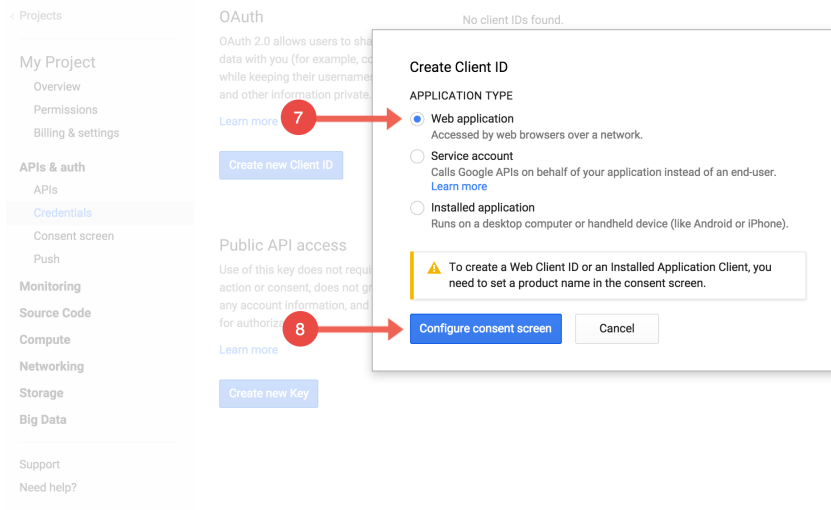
< Projects

My Project
Overview
Permissions
Billing & settings

APIs & auth
APIs
Credentials
Consent screen
Push

Monitoring
Source Code
Compute
Networking
Storage
Big Data

Support
Need help?

OAuth
OAuth 2.0 allows users to sha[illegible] data with you (for example, co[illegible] while keeping their username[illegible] and other information private.

Learn more

Create new Client ID

No client IDs found.

Public API access
Use of this key does not requi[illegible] action or consent, does not gr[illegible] any account information, and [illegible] for authoriza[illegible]

Learn more

Create new Key

Create Client ID

APPLICATION TYPE

7

Web application
Accessed by web browsers over a network.

Service account
Calls Google APIs on behalf of your application instead of an end-user.
Learn more

Installed application
Runs on a computer or handheld device (like Android or iPhone).

To create a Web Client ID or an Installed Application Client, you need to set a product name in the consent screen.

8

Configure consent screen

Cancel